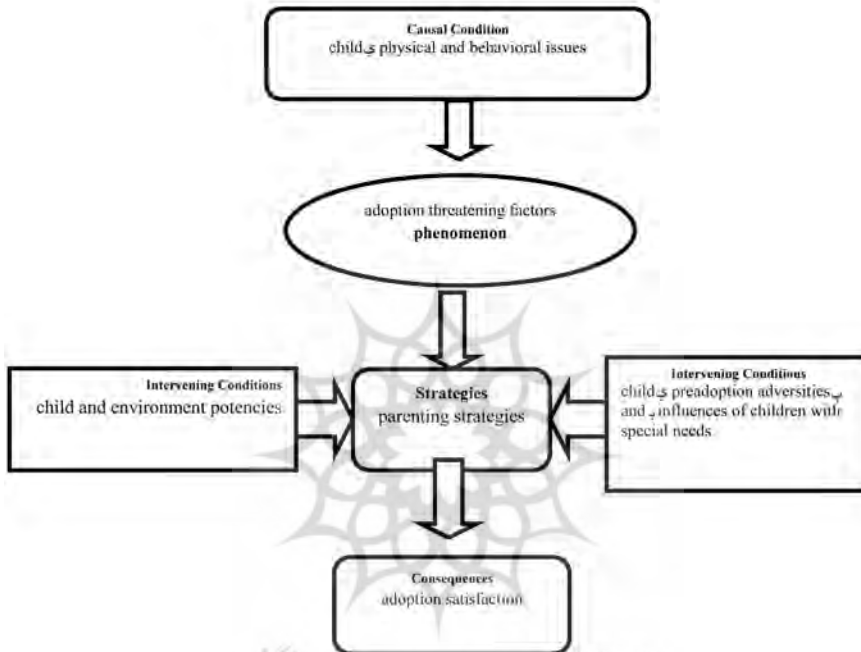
Causal Condition
childی physical and behavioral issues

adoption threatening factors
phenomenon

Intervening Conditions
child and environment potencies

Strategies
parenting strategies

Intervening Conditions
childی preadoption adversitiesـ and ـ influences of children with special needs

Consequences
adoption satisfaction